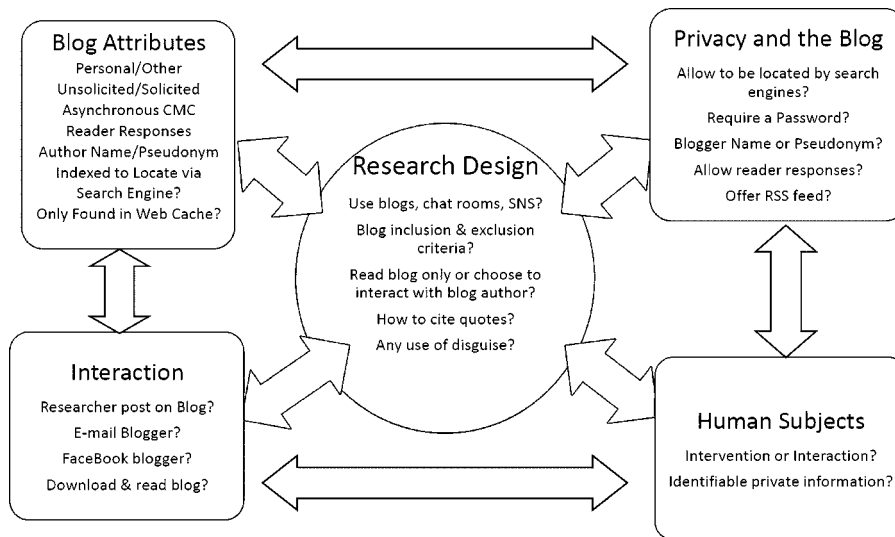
Blog Attributes
Personal/Other
Unsolicited/Solicited
Asynchronous CMC
Reader Responses
Author Name/Pseudonym
Indexed to Locate via Search Engine?
Only Found in Web Cache?

Privacy and the Blog
Allow to be located by search engines?
Require a Password?
Blogger Name or Pseudonym?
Allow reader responses?
Offer RSS feed?

Research Design
Use blogs, chat rooms, SNS?
Blog inclusion & exclusion criteria?
Read blog only or choose to interact with blog author?
How to cite quotes?
Any use of disguise?

Interaction
Researcher post on Blog?
E-mail Blogger?
FaceBook blogger?
Download & read blog?

Human Subjects
Intervention or Interaction?
Identifiable private information?